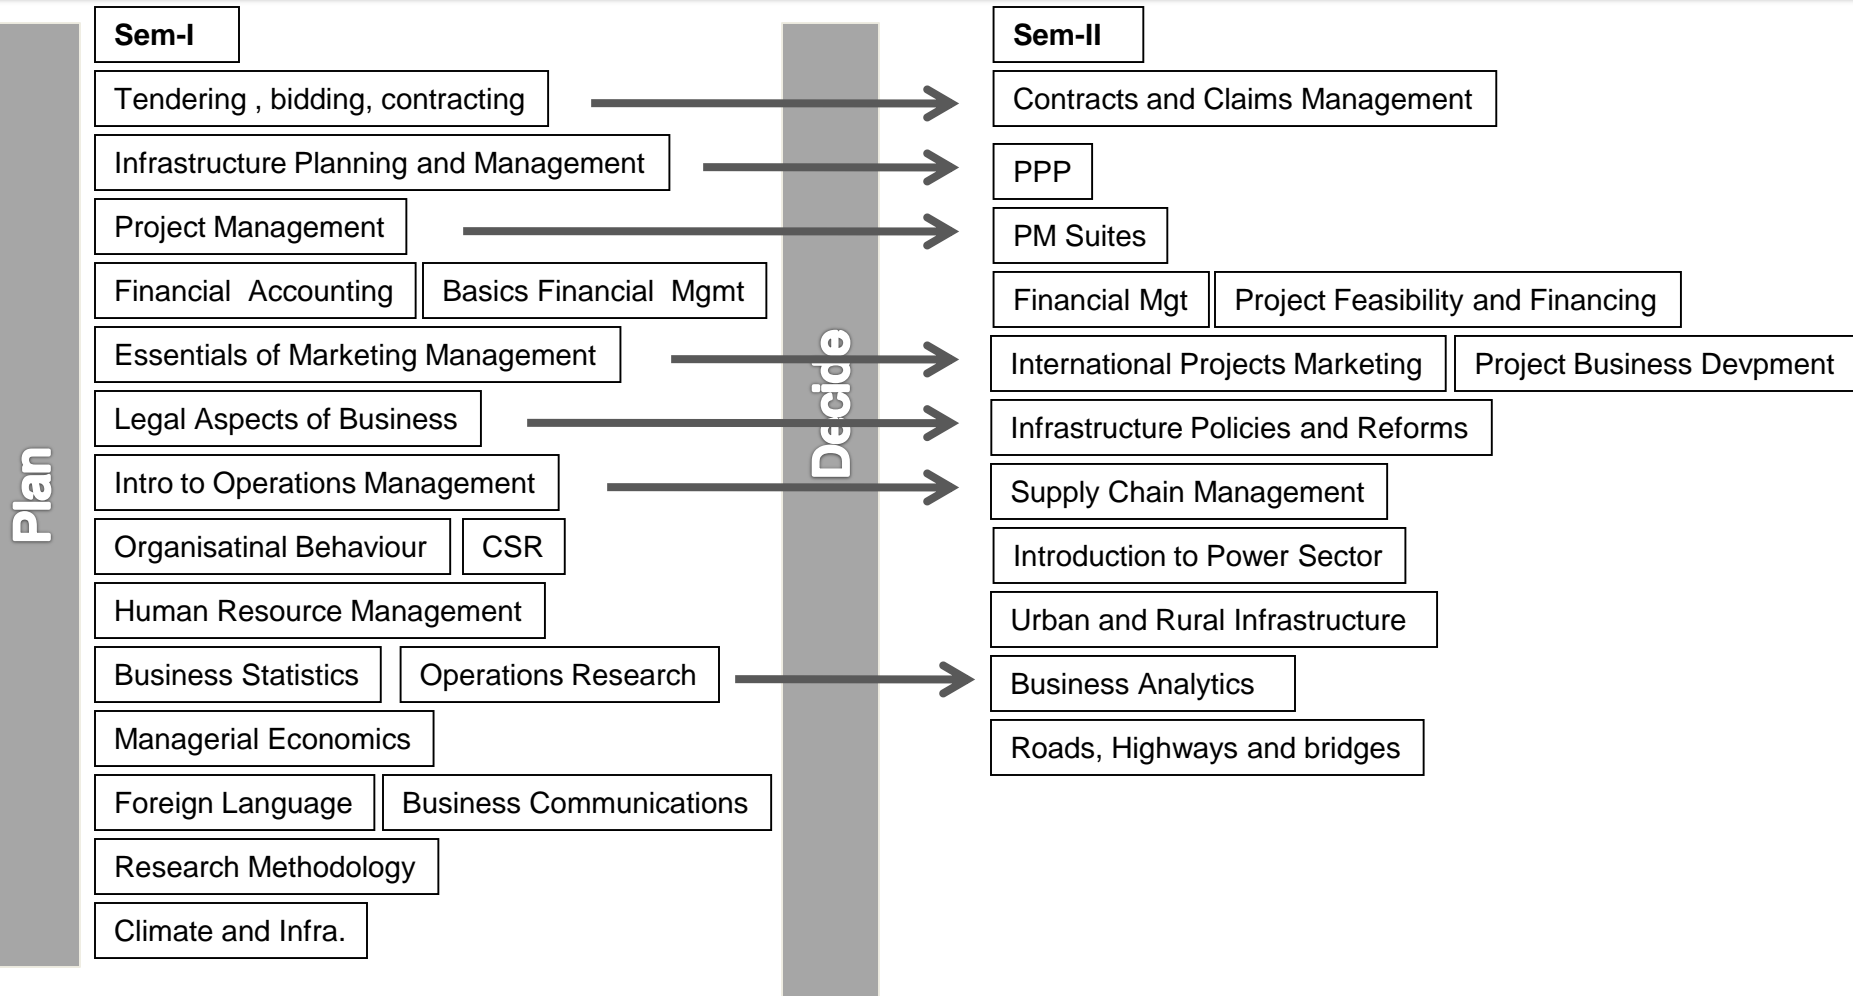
Plan

Sem-I

Tendering , bidding, contracting

Infrastructure Planning and Management

Project Management

Financial Accounting

Basics Financial Mgmt

Essentials of Marketing Management

Legal Aspects of Business

Intro to Operations Management

Organisatinal Behaviour

CSR

Human Resource Management

Business Statistics

Operations Research

Managerial Economics

Foreign Language

Business Communications

Research Methodology

Climate and Infra.

Decide

Sem-II

Contracts and Claims Management

PPP

PM Suites

Financial Mgt

Project Feasibility and Financing

International Projects Marketing

Project Business Devpment

Infrastructure Policies and Reforms

Supply Chain Management

Introduction to Power Sector

Urban and Rural Infrastructure

Business Analytics

Roads, Highways and bridges